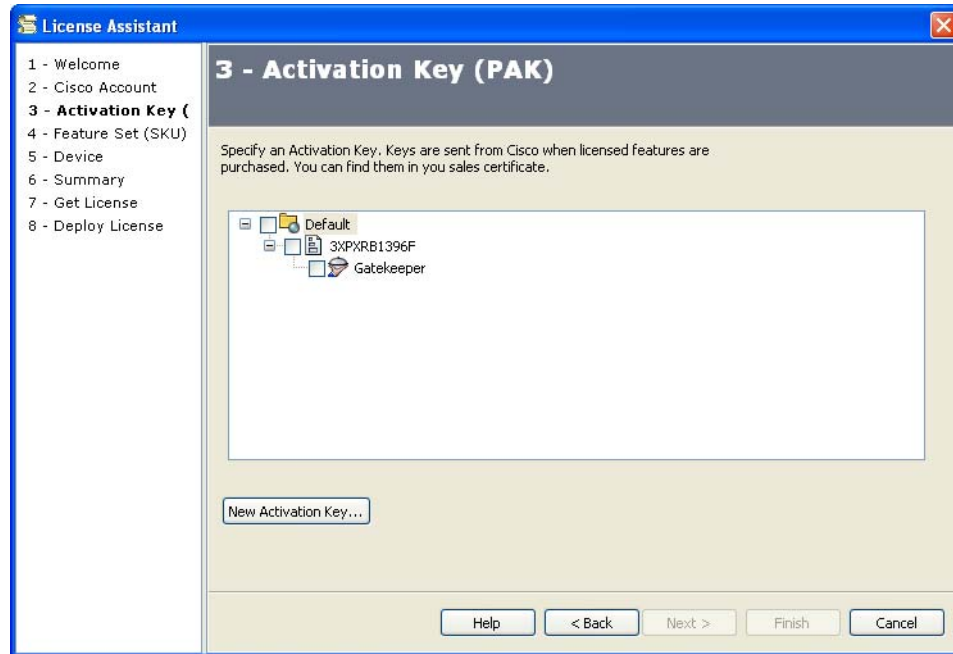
License Assistant

1 - Welcome
2 - Cisco Account
3 - Activation Key (
4 - Feature Set (SKU)
5 - Device
6 - Summary
7 - Get License
8 - Deploy License

3 - Activation Key (PAK)

Specify an Activation Key. Keys are sent from Cisco when licensed features are purchased. You can find them in you sales certificate.

Default
3XPXRB1396F
Gatekeeper

New Activation Key...

Help
< Back
Next >
Finish
Cancel